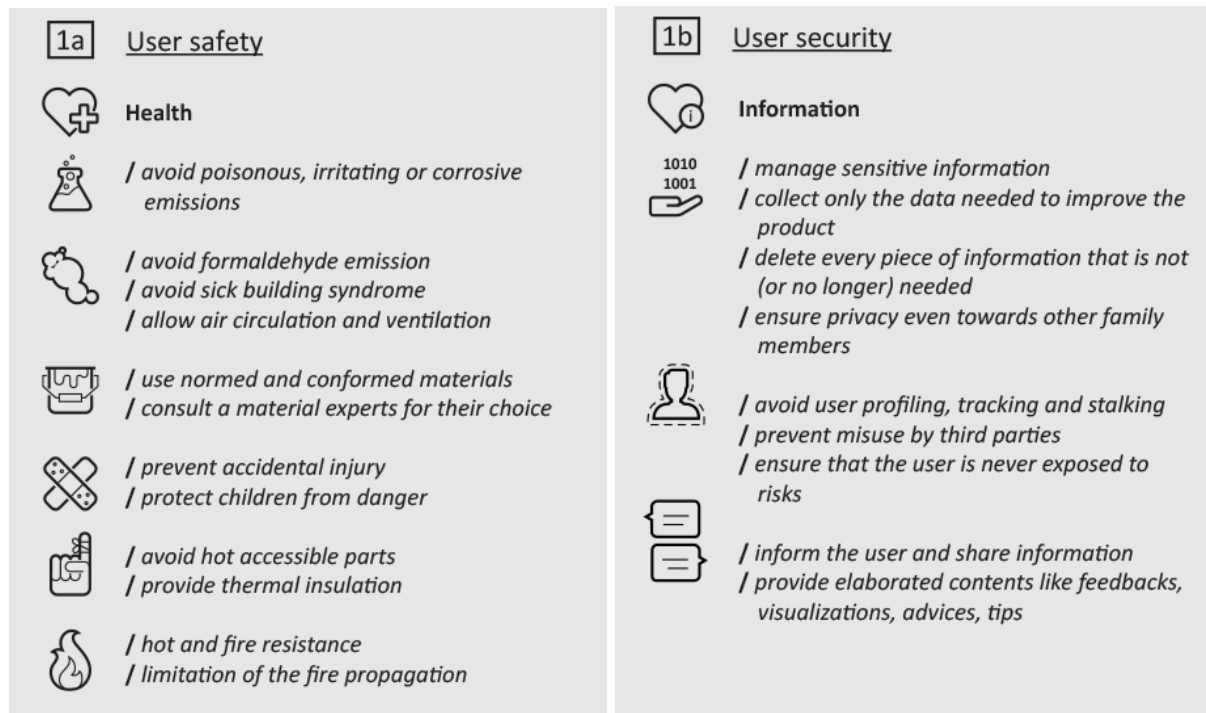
1a User safety

Health

/ avoid poisonous, irritating or corrosive emissions

/ avoid formaldehyde emission
/ avoid sick building syndrome
/ allow air circulation and ventilation

/ use normed and conformed materials
/ consult a material experts for their choice

/ prevent accidental injury
/ protect children from danger

/ avoid hot accessible parts
/ provide thermal insulation

/ hot and fire resistance
/ limitation of the fire propagation

1b User security

Information

1010
1001

/ manage sensitive information
/ collect only the data needed to improve the product
/ delete every piece of information that is not (or no longer) needed
/ ensure privacy even towards other family members

/ avoid user profiling, tracking and stalking
/ prevent misuse by third parties
/ ensure that the user is never exposed to risks

/ inform the user and share information
/ provide elaborated contents like feedbacks, visualizations, advices, tips